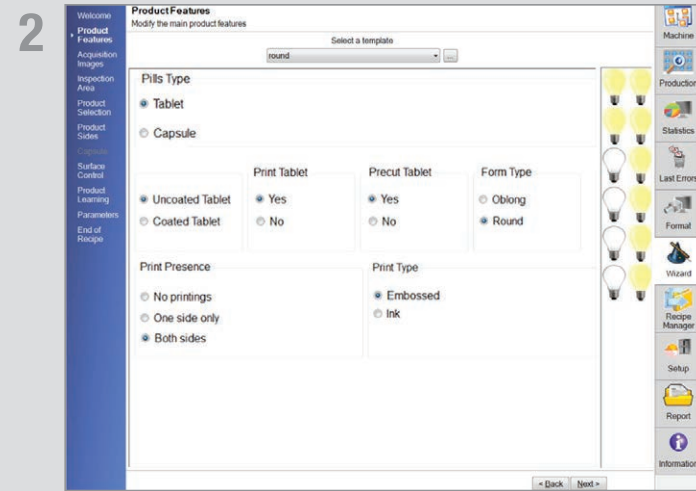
2

Welcome
Product Features
Acquisition Images
Inspection Area
Product Selection
Product Sides
Capsule
Surface Control
Product Learning
Parameters
End of Recipe

Product Features
Modify the main product features

Select a template
round

Pills Type
Tablet
Capsule

Uncoated Tablet
Coated Tablet

Print Tablet
Yes
No

Precut Tablet
Yes
No

Form Type
Oblong
Round

Print Presence
No printings
One side only
Both sides

Print Type
Embossed
Ink

< Back
Next >

Machine
Production
Statistics
Last Errors
Format
Wizard
Recipe Manager
Setup
Report
Information